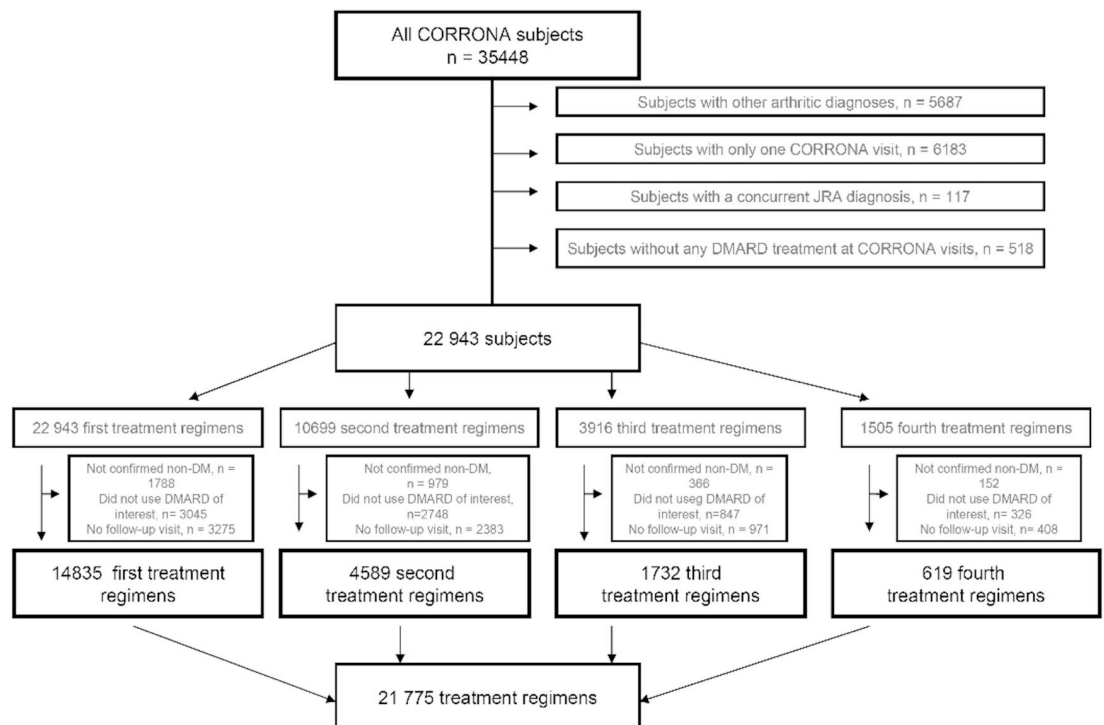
All CORRONA subjects
n = 35448

Subjects with other arthritic diagnoses, n = 5687

Subjects with only one CORRONA visit, n = 6183

Subjects with a concurrent JRA diagnosis, n = 117

Subjects without any DMARD treatment at CORRONA visits, n = 518

22 943 subjects

22 943 first treatment regimens

Not confirmed non-DM, n = 1788
Did not use DMARD of interest, n= 3045
No follow-up visit, n = 3275

14835 first treatment regimens

10699 second treatment regimens

Not confirmed non-DM, n = 979
Did not use DMARD of interest, n=2748
No follow-up visit, n = 2383

4589 second treatment regimens

3916 third treatment regimens

Not confirmed non-DM, n = 366
Did not useg DMARD of interest, n=847
No follow-up visit, n = 971

1732 third treatment regimens

1505 fourth treatment regimens

Not confirmed non-DM, n = 152
Did not use DMARD of interest, n= 326
No follow-up visit, n= 408

619 fourth treatment regimens

21 775 treatment regimens